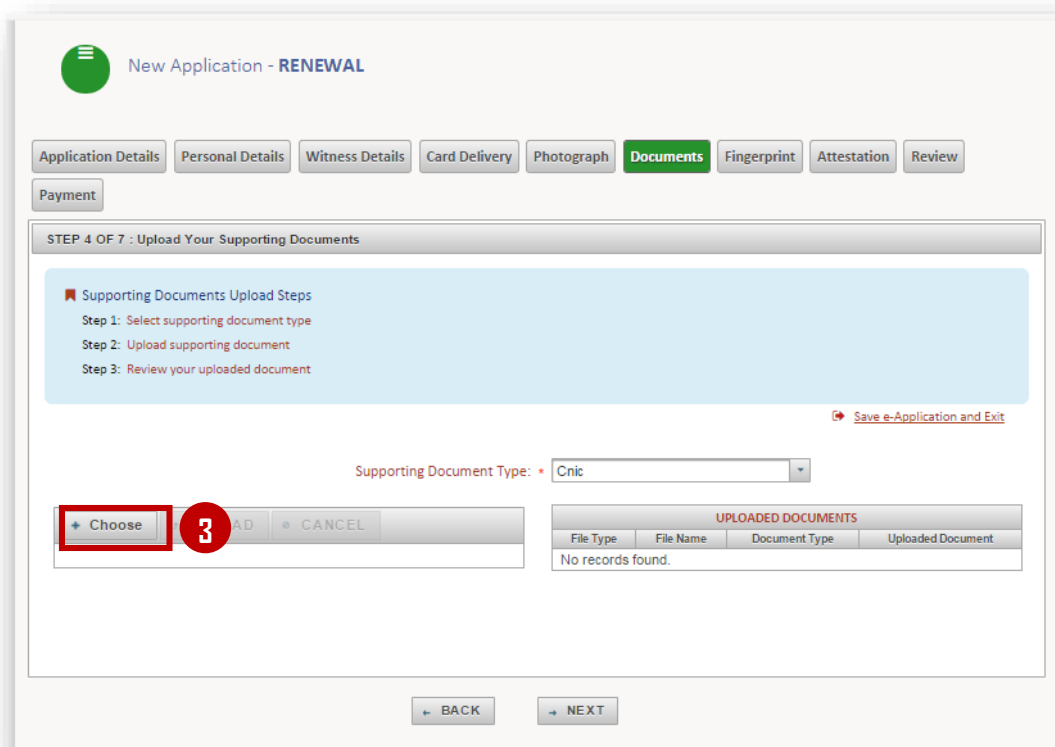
New Application - RENEWAL

Application Details | Personal Details | Witness Details | Card Delivery | Photograph | Documents | Fingerprint | Attestation | Review | Payment

STEP 4 OF 7 : Upload Your Supporting Documents

Supporting Documents Upload Steps
Step 1: Select supporting document type
Step 2: Upload supporting document
Step 3: Review your uploaded document

Save e-Application and Exit

Supporting Document Type: * Cnic

+ Choose 3 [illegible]AD CANCEL

UPLOADED DOCUMENTS

| File Type | File Name | Document Type | Uploaded Document |
|---|---|---|---|
| No records found. | | | |

BACK NEXT